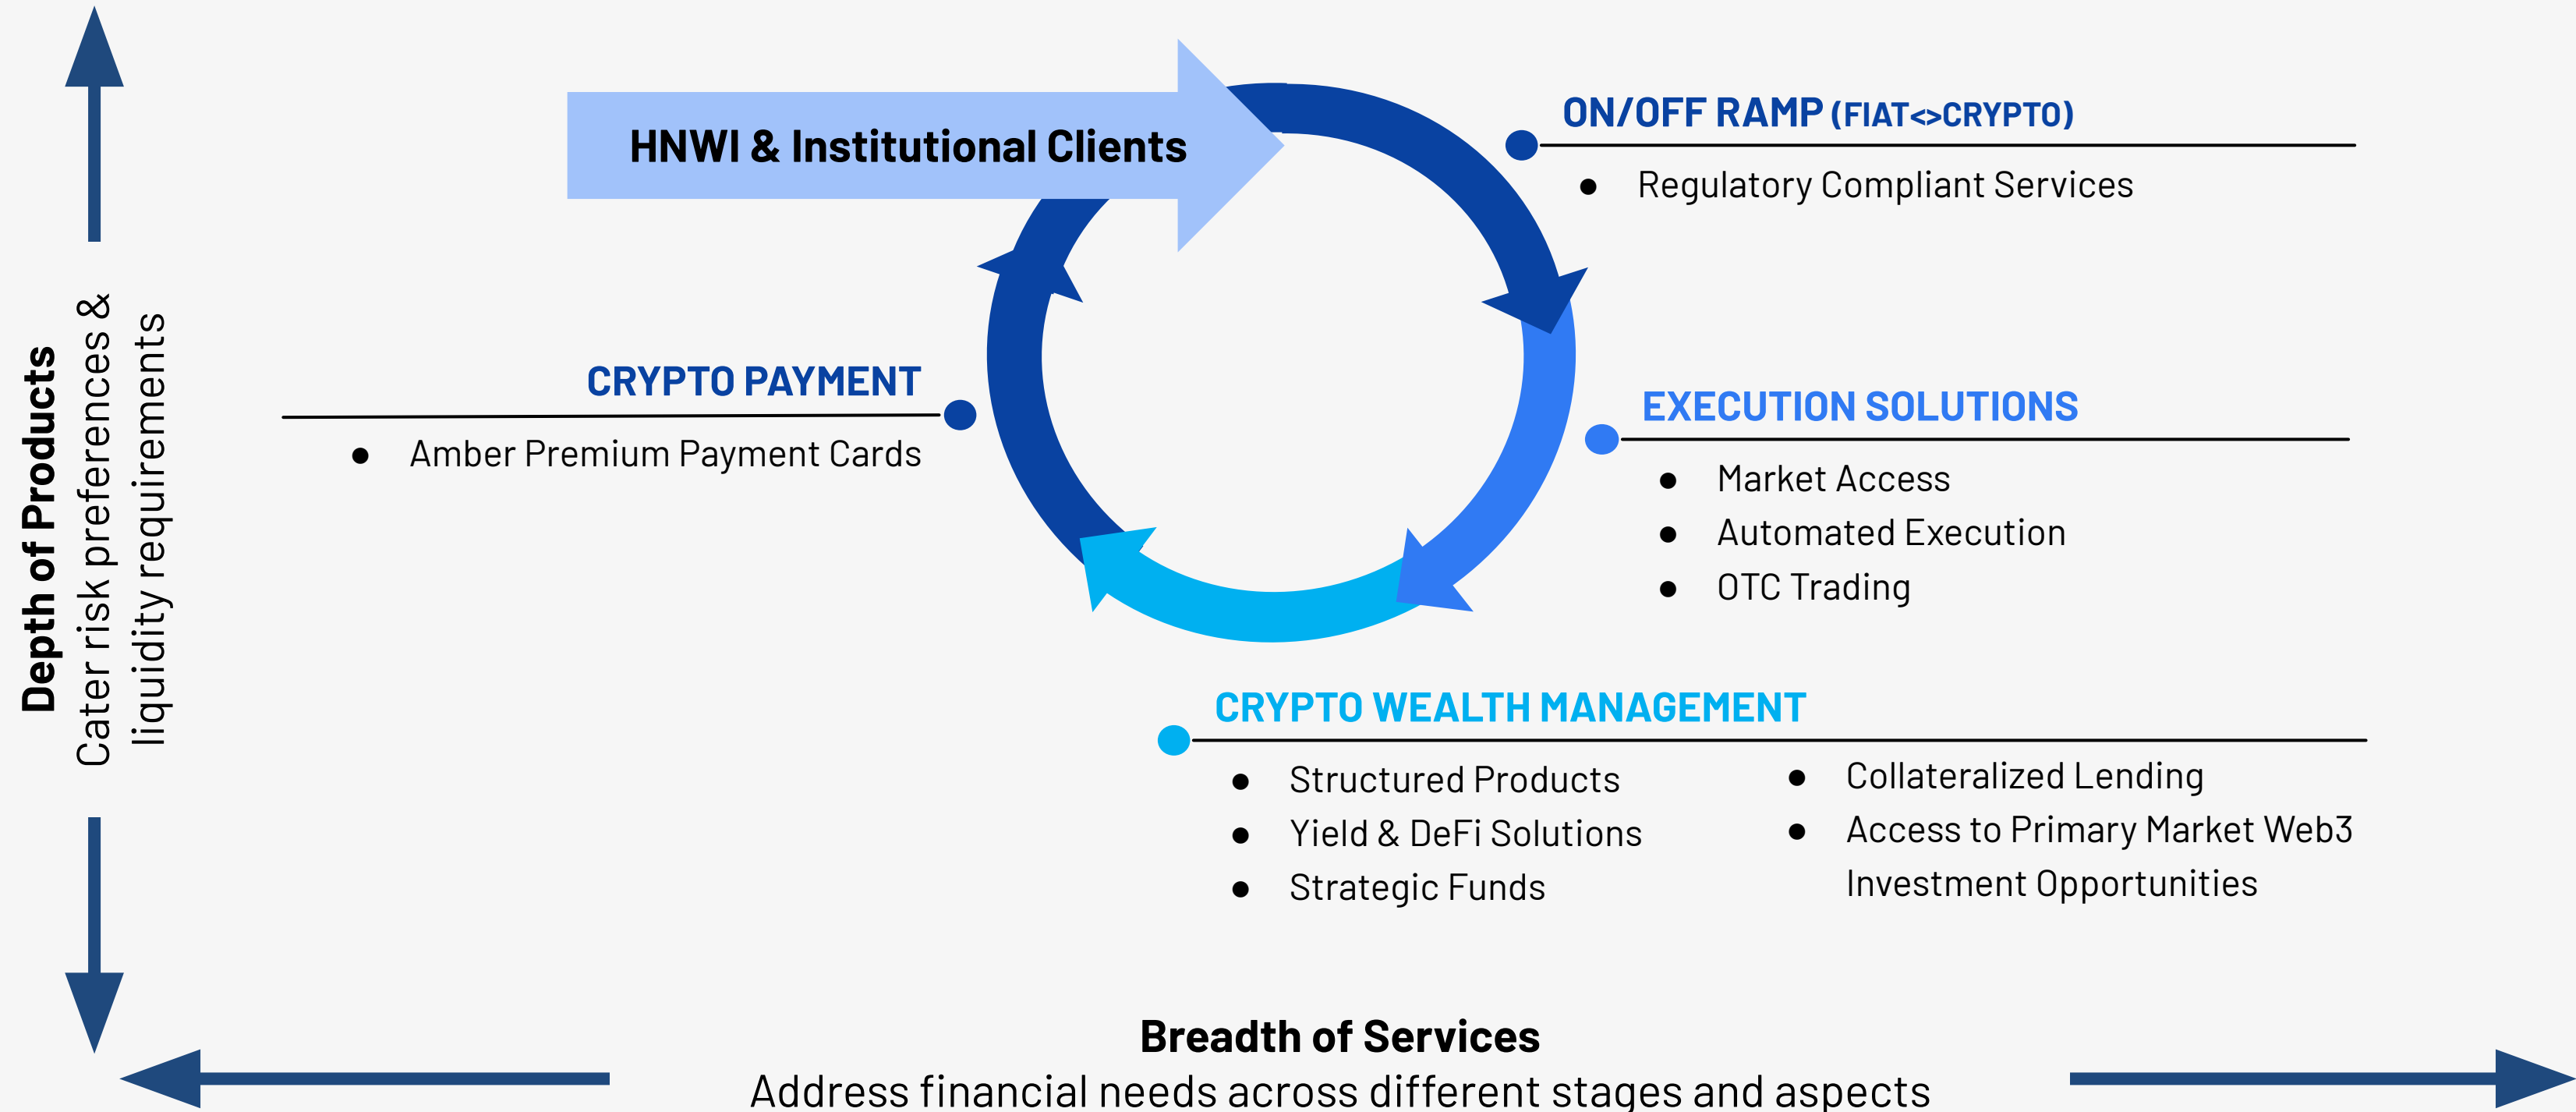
Depth of Products
Cater risk preferences & liquidity requirements

HNWI & Institutional Clients

ON/OFF RAMP (FIAT<>CRYPTO)

- Regulatory Compliant Services

CRYPTO PAYMENT

- Amber Premium Payment Cards

EXECUTION SOLUTIONS

- Market Access
- Automated Execution
- OTC Trading

CRYPTO WEALTH MANAGEMENT

- Structured Products
- Yield & DeFi Solutions
- Strategic Funds
- Collateralized Lending
- Access to Primary Market Web3 Investment Opportunities

Breadth of Services
Address financial needs across different stages and aspects